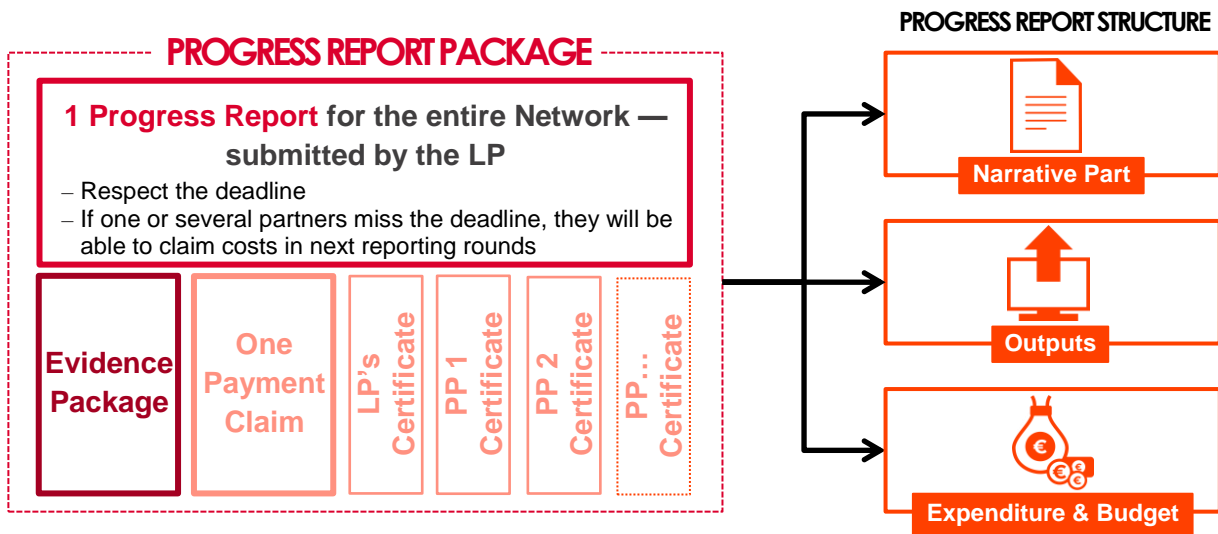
PROGRESS REPORT PACKAGE

1 Progress Report for the entire Network — submitted by the LP

– Respect the deadline
– If one or several partners miss the deadline, they will be able to claim costs in next reporting rounds

Evidence Package

One Payment Claim

LP's Certificate

PP 1 Certificate

PP 2 Certificate

PP... Certificate

PROGRESS REPORT STRUCTURE

Narrative Part

Outputs

€

€ €

Expenditure & Budget